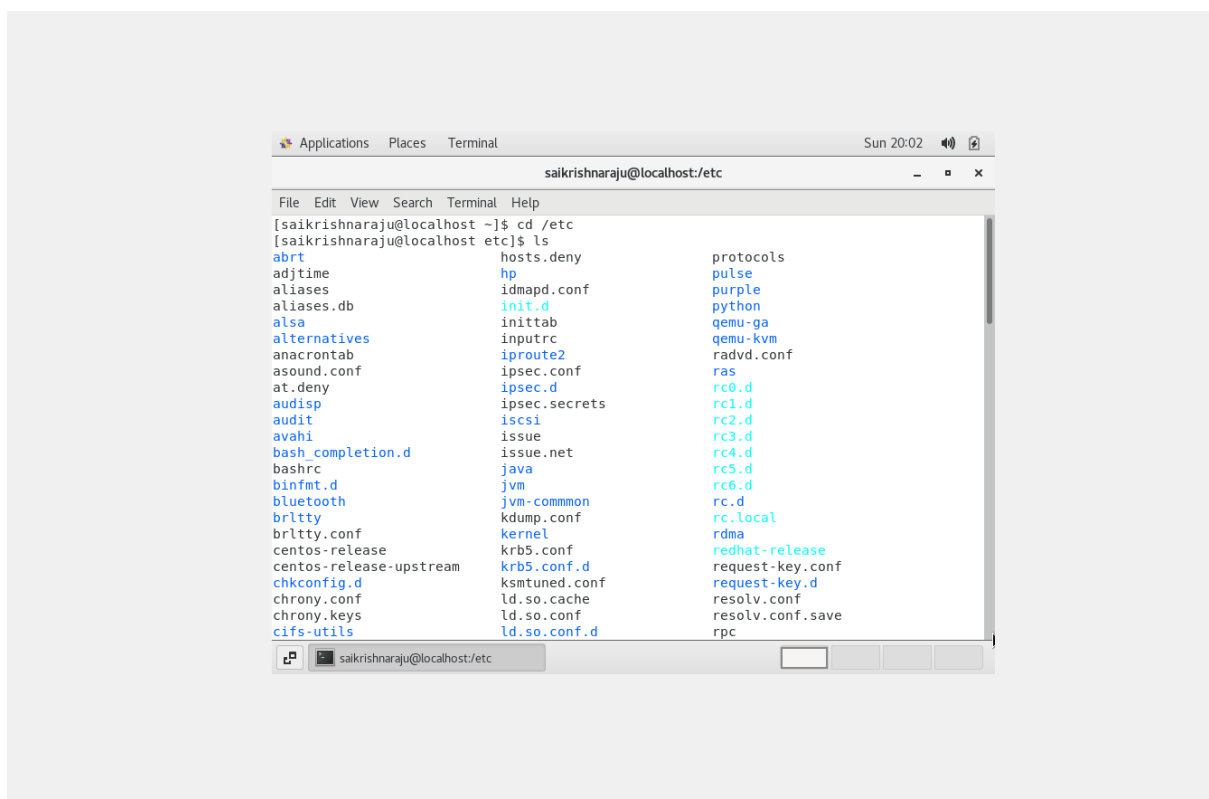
Applications Places Terminal Sun 20:02

saikrishnaraju@localhost:/etc

File Edit View Search Terminal Help

[saikrishnaraju@localhost ~]$ cd /etc
[saikrishnaraju@localhost etc]$ ls

abrt
adjtime
aliases
aliases.db
alsa
alternatives
anacrontab
asound.conf
at.deny
audisp
audit
avahi
bash_completion.d
bashrc
binfmt.d
bluetooth
brltty
brltty.conf
centos-release
centos-release-upstream
chkconfig.d
chrony.conf
chrony.keys
cifs-utils

hosts.deny
hp
idmapd.conf
init.d
inittab
inputrc
iproute2
ipsec.conf
ipsec.d
ipsec.secrets
iscsi
issue
issue.net
java
jvm
jvm-commmon
kdump.conf
kernel
krb5.conf
krb5.conf.d
ksmtuned.conf
ld.so.cache
ld.so.conf
ld.so.conf.d

protocols
pulse
purple
python
qemu-ga
qemu-kvm
radvd.conf
ras
rc0.d
rc1.d
rc2.d
rc3.d
rc4.d
rc5.d
rc6.d
rc.d
rc.local
rdma
redhat-release
request-key.conf
request-key.d
resolv.conf
resolv.conf.save
rpc

saikrishnaraju@localhost:/etc